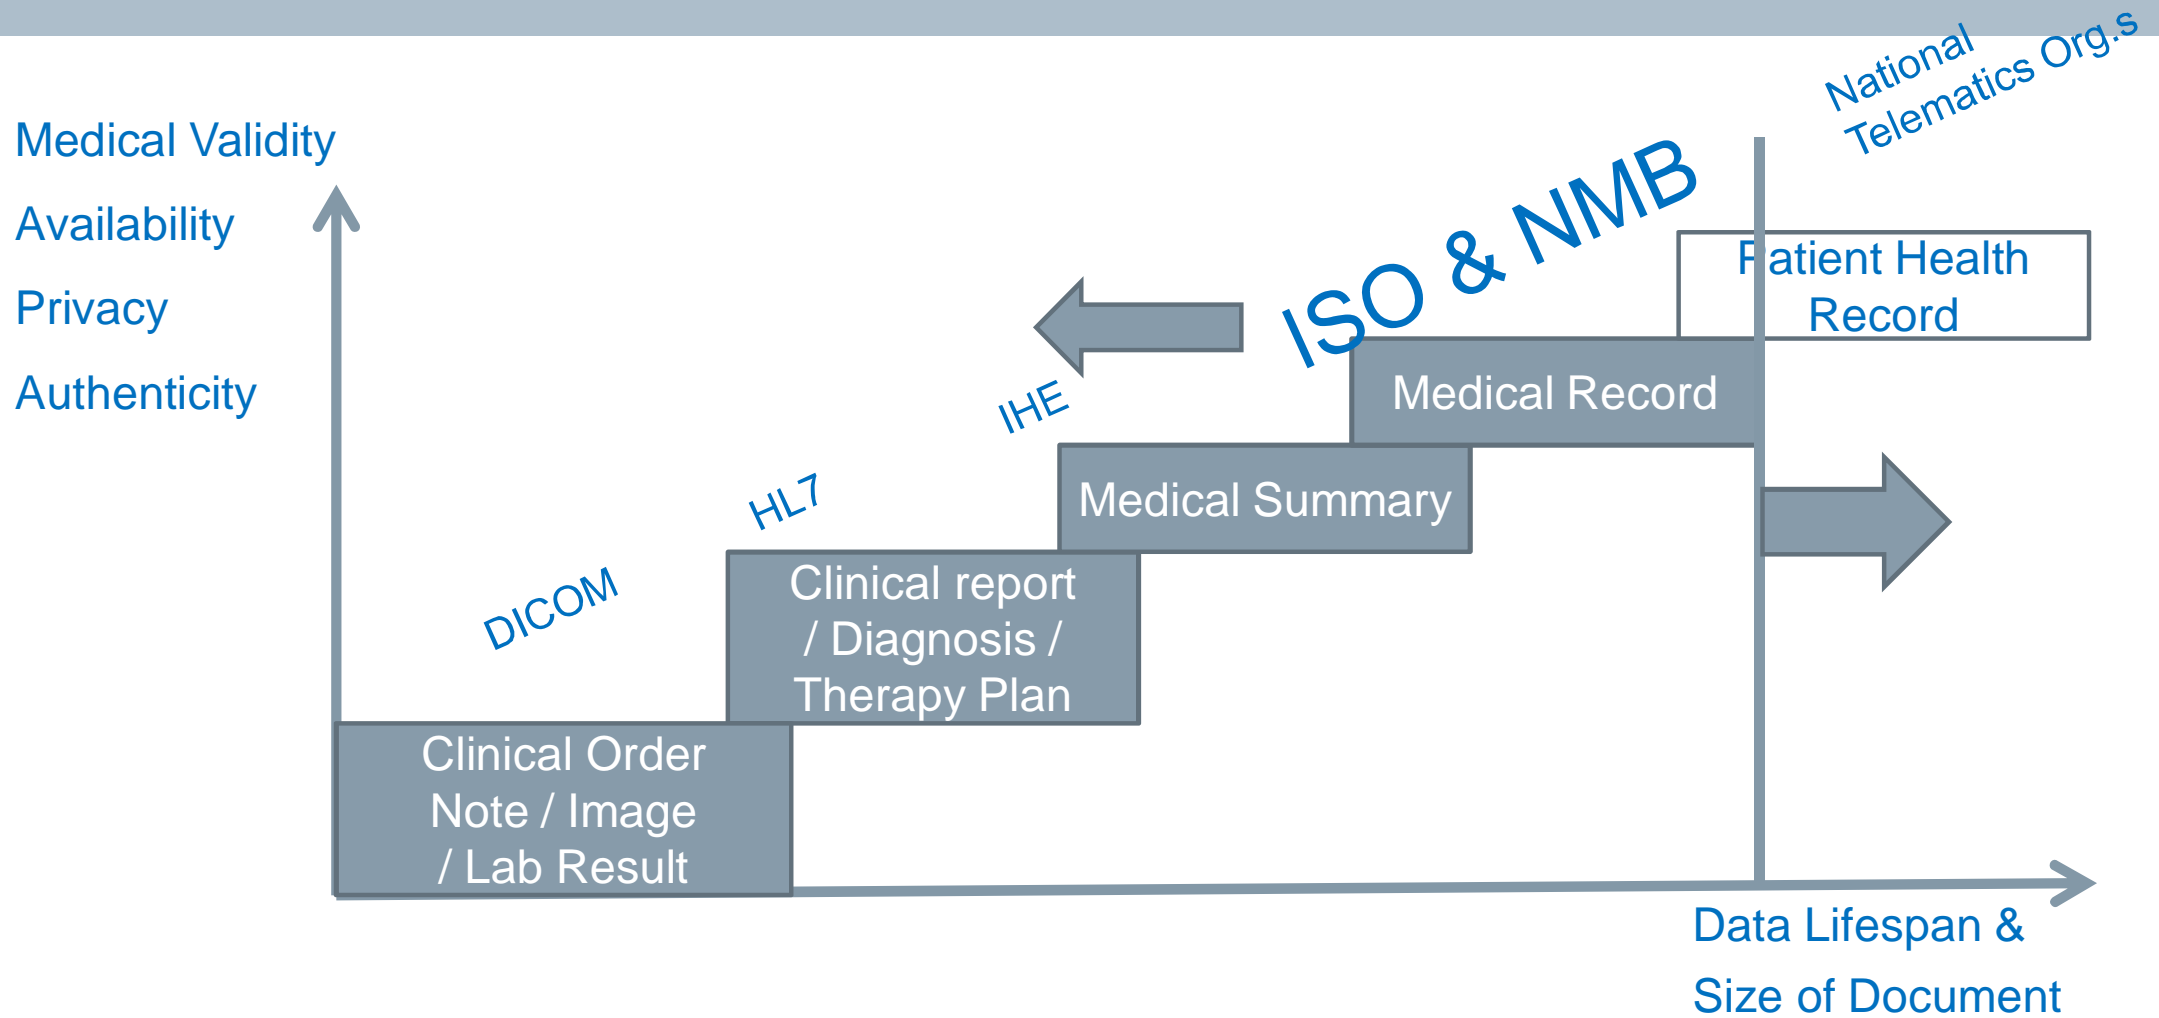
Medical Validity
Availability
Privacy
Authenticity

National Telematics Org.s

ISO & NMB

Patient Health Record

Medical Record

IHE

Medical Summary

HL7

Clinical report / Diagnosis / Therapy Plan

DICOM

Clinical Order Note / Image / Lab Result

Data Lifespan & Size of Document